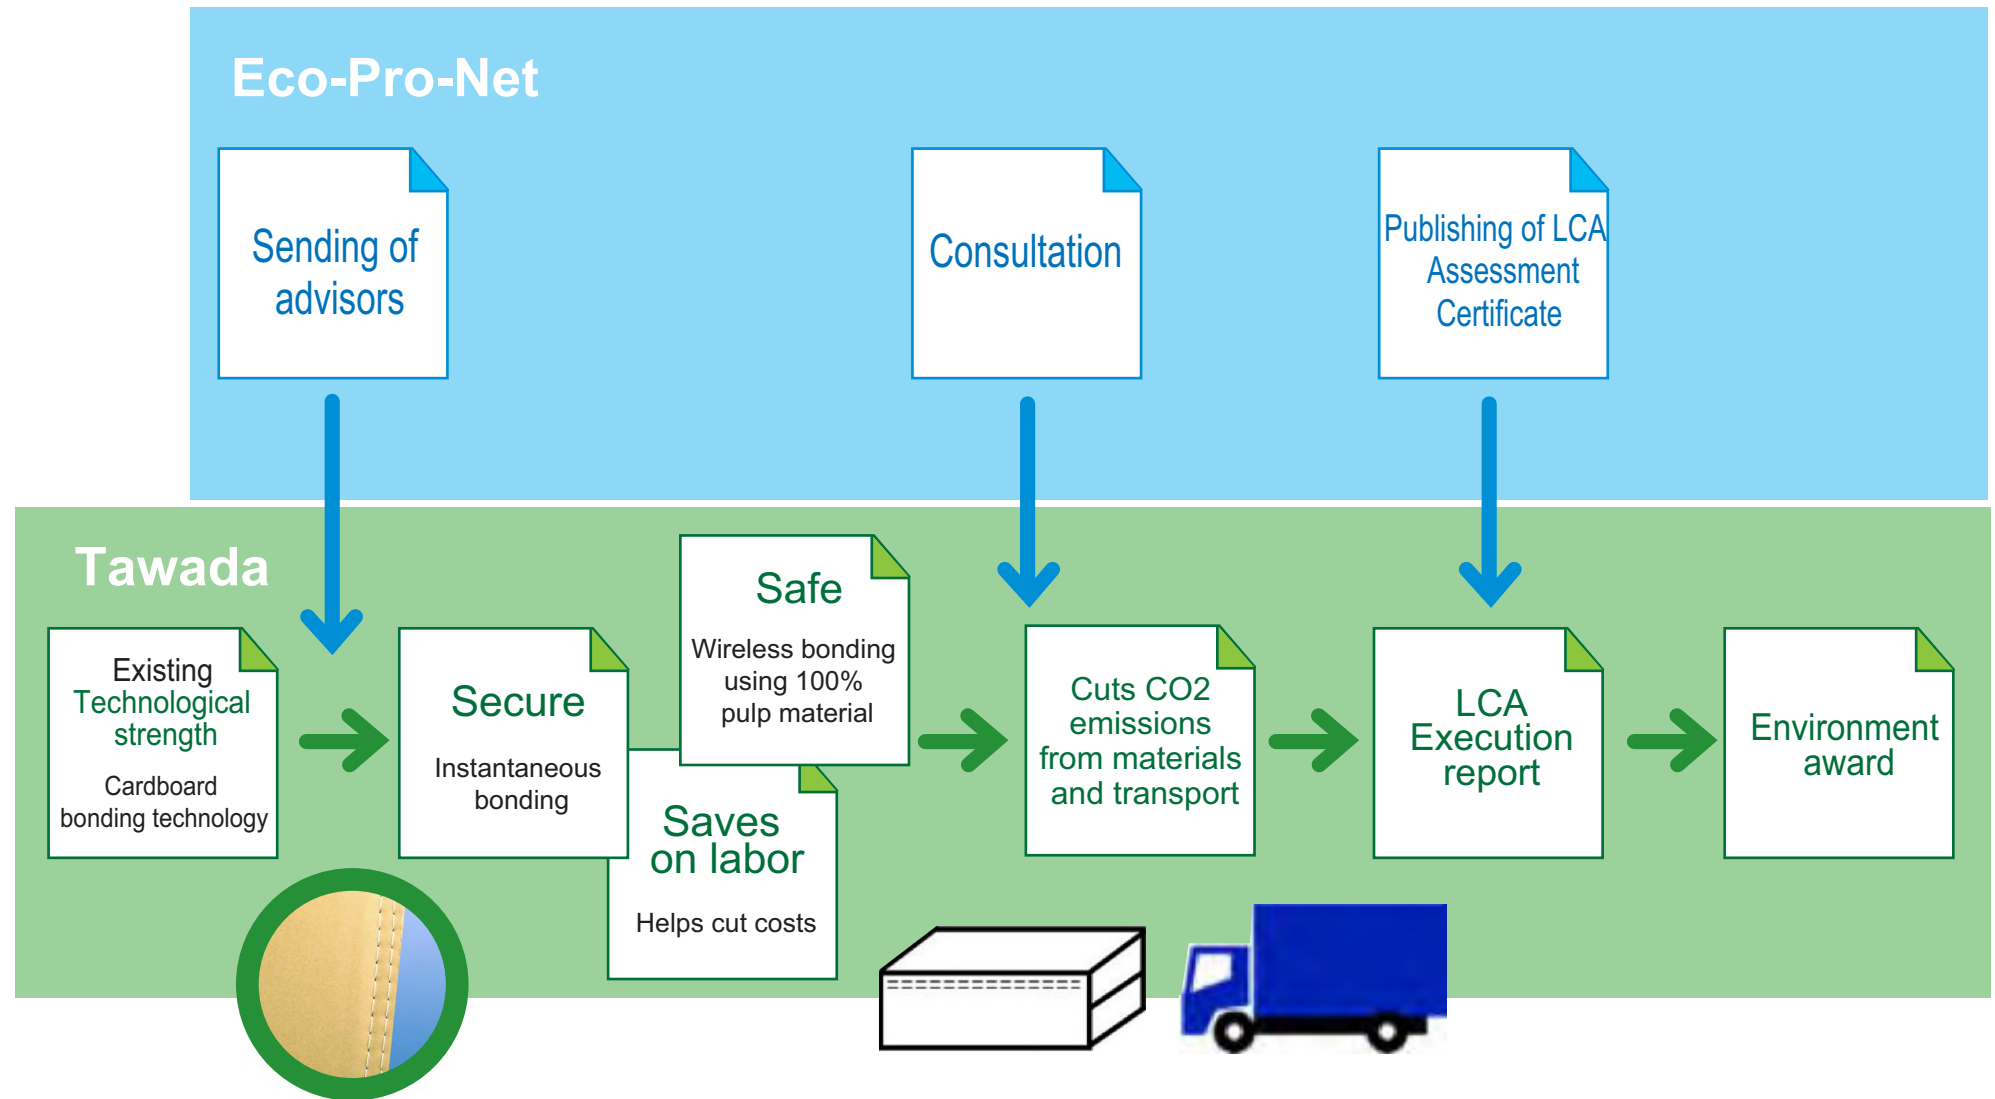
Eco-Pro-Net

Sending of advisors

Consultation

Publishing of LCA Assessment Certificate

Tawada

Existing Technological strength

Cardboard bonding technology

Secure

Instantaneous bonding

Safe

Wireless bonding using 100% pulp material

Saves on labor

Helps cut costs

Cuts CO2 emissions from materials and transport

LCA Execution report

Environment award